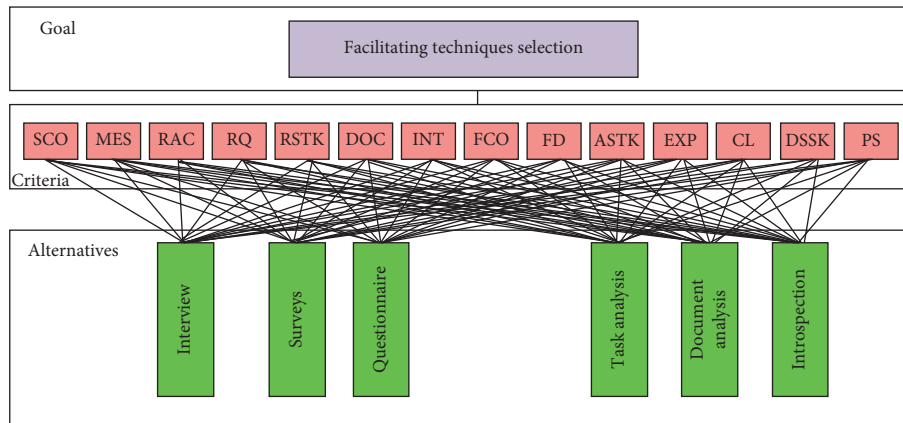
Goal

Facilitating techniques selection

SCO MES RAC RQ RSTK DOC INT FCO FD ASTK EXP CL DSSK PS

Criteria

Alternatives

Interview

Surveys

Questionnaire

Task analysis

Document analysis

Introspection